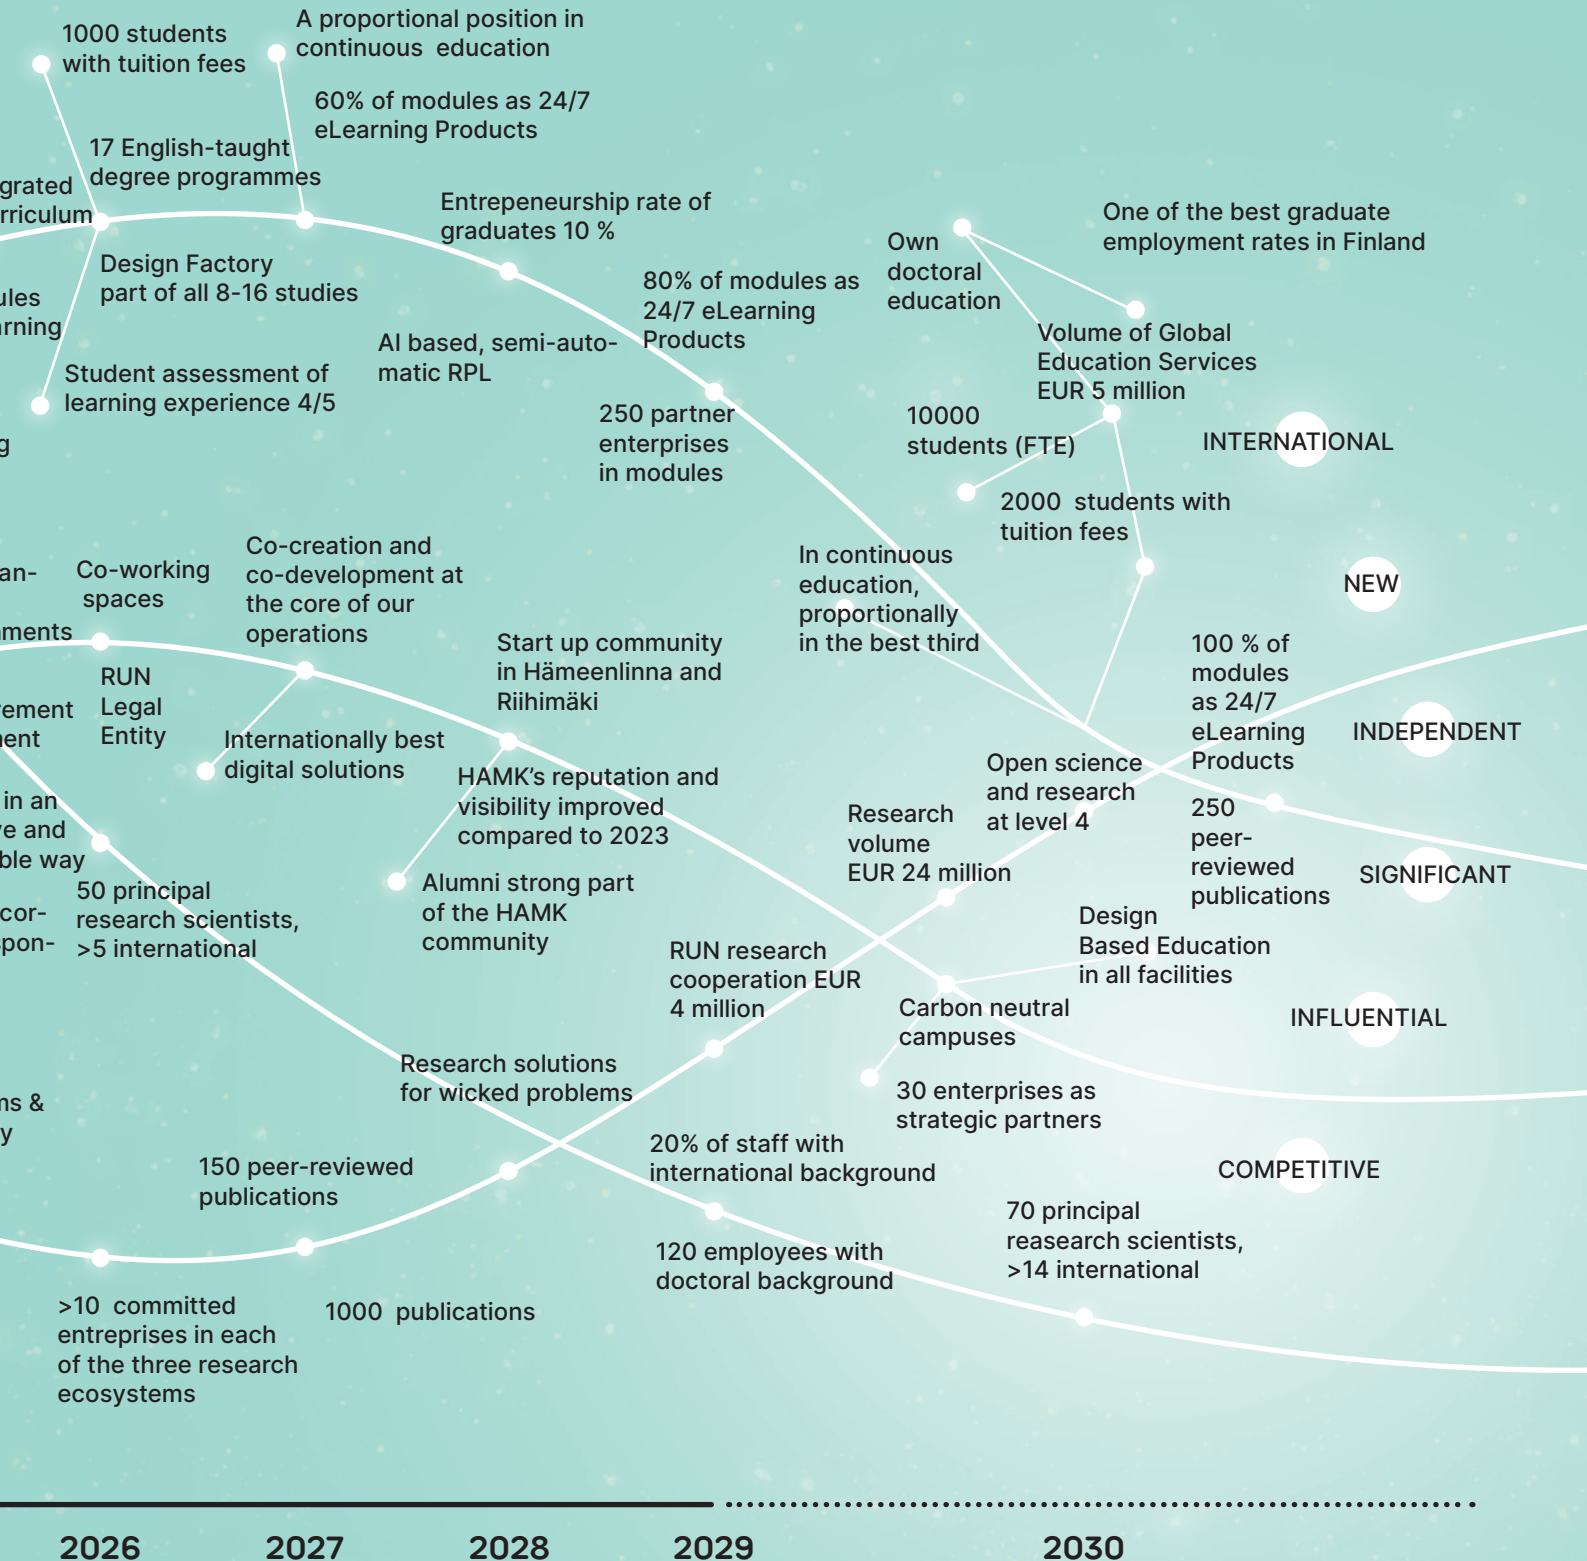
1000 students with tuition fees

A proportional position in continuous education

60% of modules as 24/7 eLearning Products

17 English-taught degree programmes

grated rriculum

Entrepeneurship rate of graduates 10 %

Design Factory part of all 8-16 studies

ules rning

AI based, semi-automatic RPL

80% of modules as 24/7 eLearning Products

Own doctoral education

One of the best graduate employment rates in Finland

Volume of Global Education Services EUR 5 million

Student assessment of learning experience 4/5

g

250 partner enterprises in modules

10000 students (FTE)

INTERNATIONAL

2000 students with tuition fees

an-

Co-working spaces

Co-creation and co-development at the core of our operations

In continuous education, proportionally in the best third

NEW

ments

Start up community in Hämeenlinna and Riihimäki

RUN Legal Entity

100 % of modules as 24/7 eLearning Products

rement ent

INDEPENDENT

Internationally best digital solutions

HAMK's reputation and visibility improved compared to 2023

Open science and research at level 4

in an e and ble way

Research volume EUR 24 million

250 peer-reviewed publications

SIGNIFICANT

50 principal research scientists, >5 international

cor- pon-

Alumni strong part of the HAMK community

Design Based Education in all facilities

RUN research cooperation EUR 4 million

Carbon neutral campuses

INFLUENTIAL

Research solutions for wicked problems

ns & y

30 enterprises as strategic partners

20% of staff with international background

150 peer-reviewed publications

COMPETITIVE

70 principal reasearch scientists, >14 international

120 employees with doctoral background

>10 committed entreprises in each of the three research ecosystems

1000 publications

2026 2027 2028 2029 2030